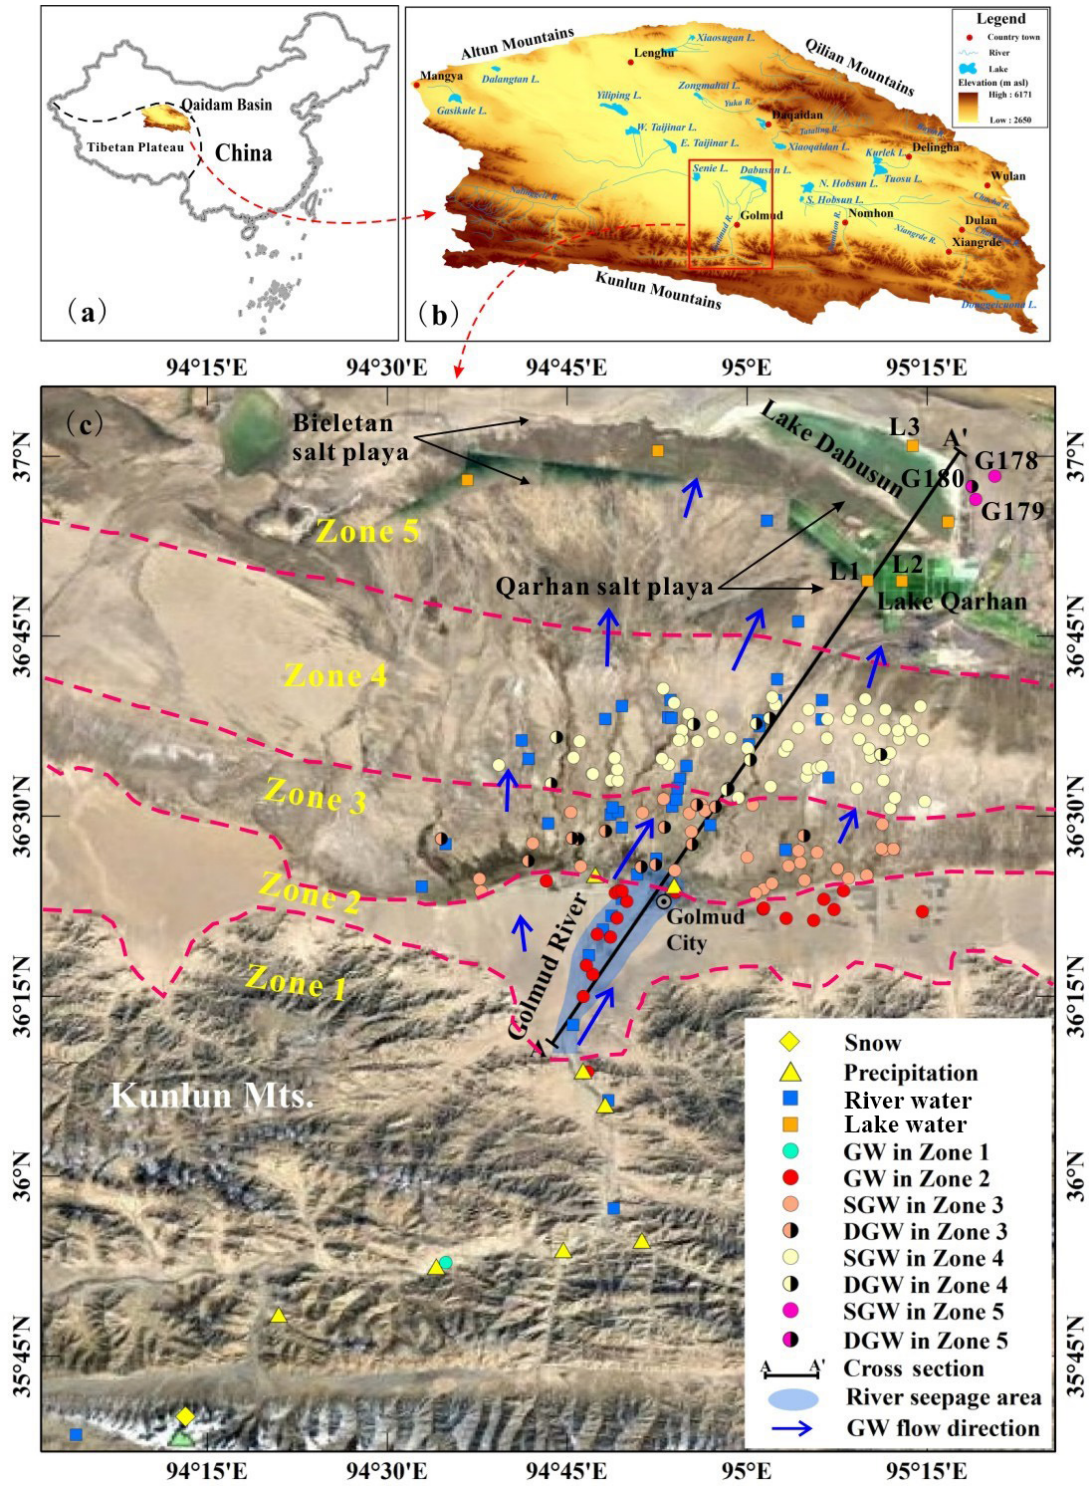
(a)

Qaidam Basin

Tibetan Plateau

China

(b)

Legend
Country town
River
Lake
Elevation (m asl)
High : 6171
Low : 2650

Altun Mountains

Qilian Mountains

Kunlun Mountains

Mangya

Lenghu

Dalangtan L.

Xiaosugan L.

Gasikule L.

Yiliping L.

Zongmahai L.

Yuka R.

Haqaidan

W. Taijinar L.

E. Taijinar L.

Xiaoqaidan L.

Kurlek L.

Delingha

Senie L.

Dabusun L.

Tuosu L.

N. Hobsun L.

S. Hobsun L.

Wulan

Golmud

Nomhon

Dulan

Xiangride

Golmud R.

Xiangride R.

Dongeicuona L.

94°15'E 94°30'E 94°45'E 95°E 95°15'E

(c)

Bieletan salt playa

Lake Dabusun

L3

A'

G178

G180

G179

Zone 5

Qarhan salt playa

L1

L2

Lake Qarhan

Zone 4

Zone 3

Zone 2

Zone 1

Golmud River

Golmud City

Kunlun Mts.

A

37°N 36°45'N 36°30'N 36°15'N 36°N 35°45'N

Snow
Precipitation
River water
Lake water
GW in Zone 1
GW in Zone 2
SGW in Zone 3
DGW in Zone 3
SGW in Zone 4
DGW in Zone 4
SGW in Zone 5
DGW in Zone 5
A A'
Cross section
River seepage area
GW flow direction

94°15'E 94°30'E 94°45'E 95°E 95°15'E